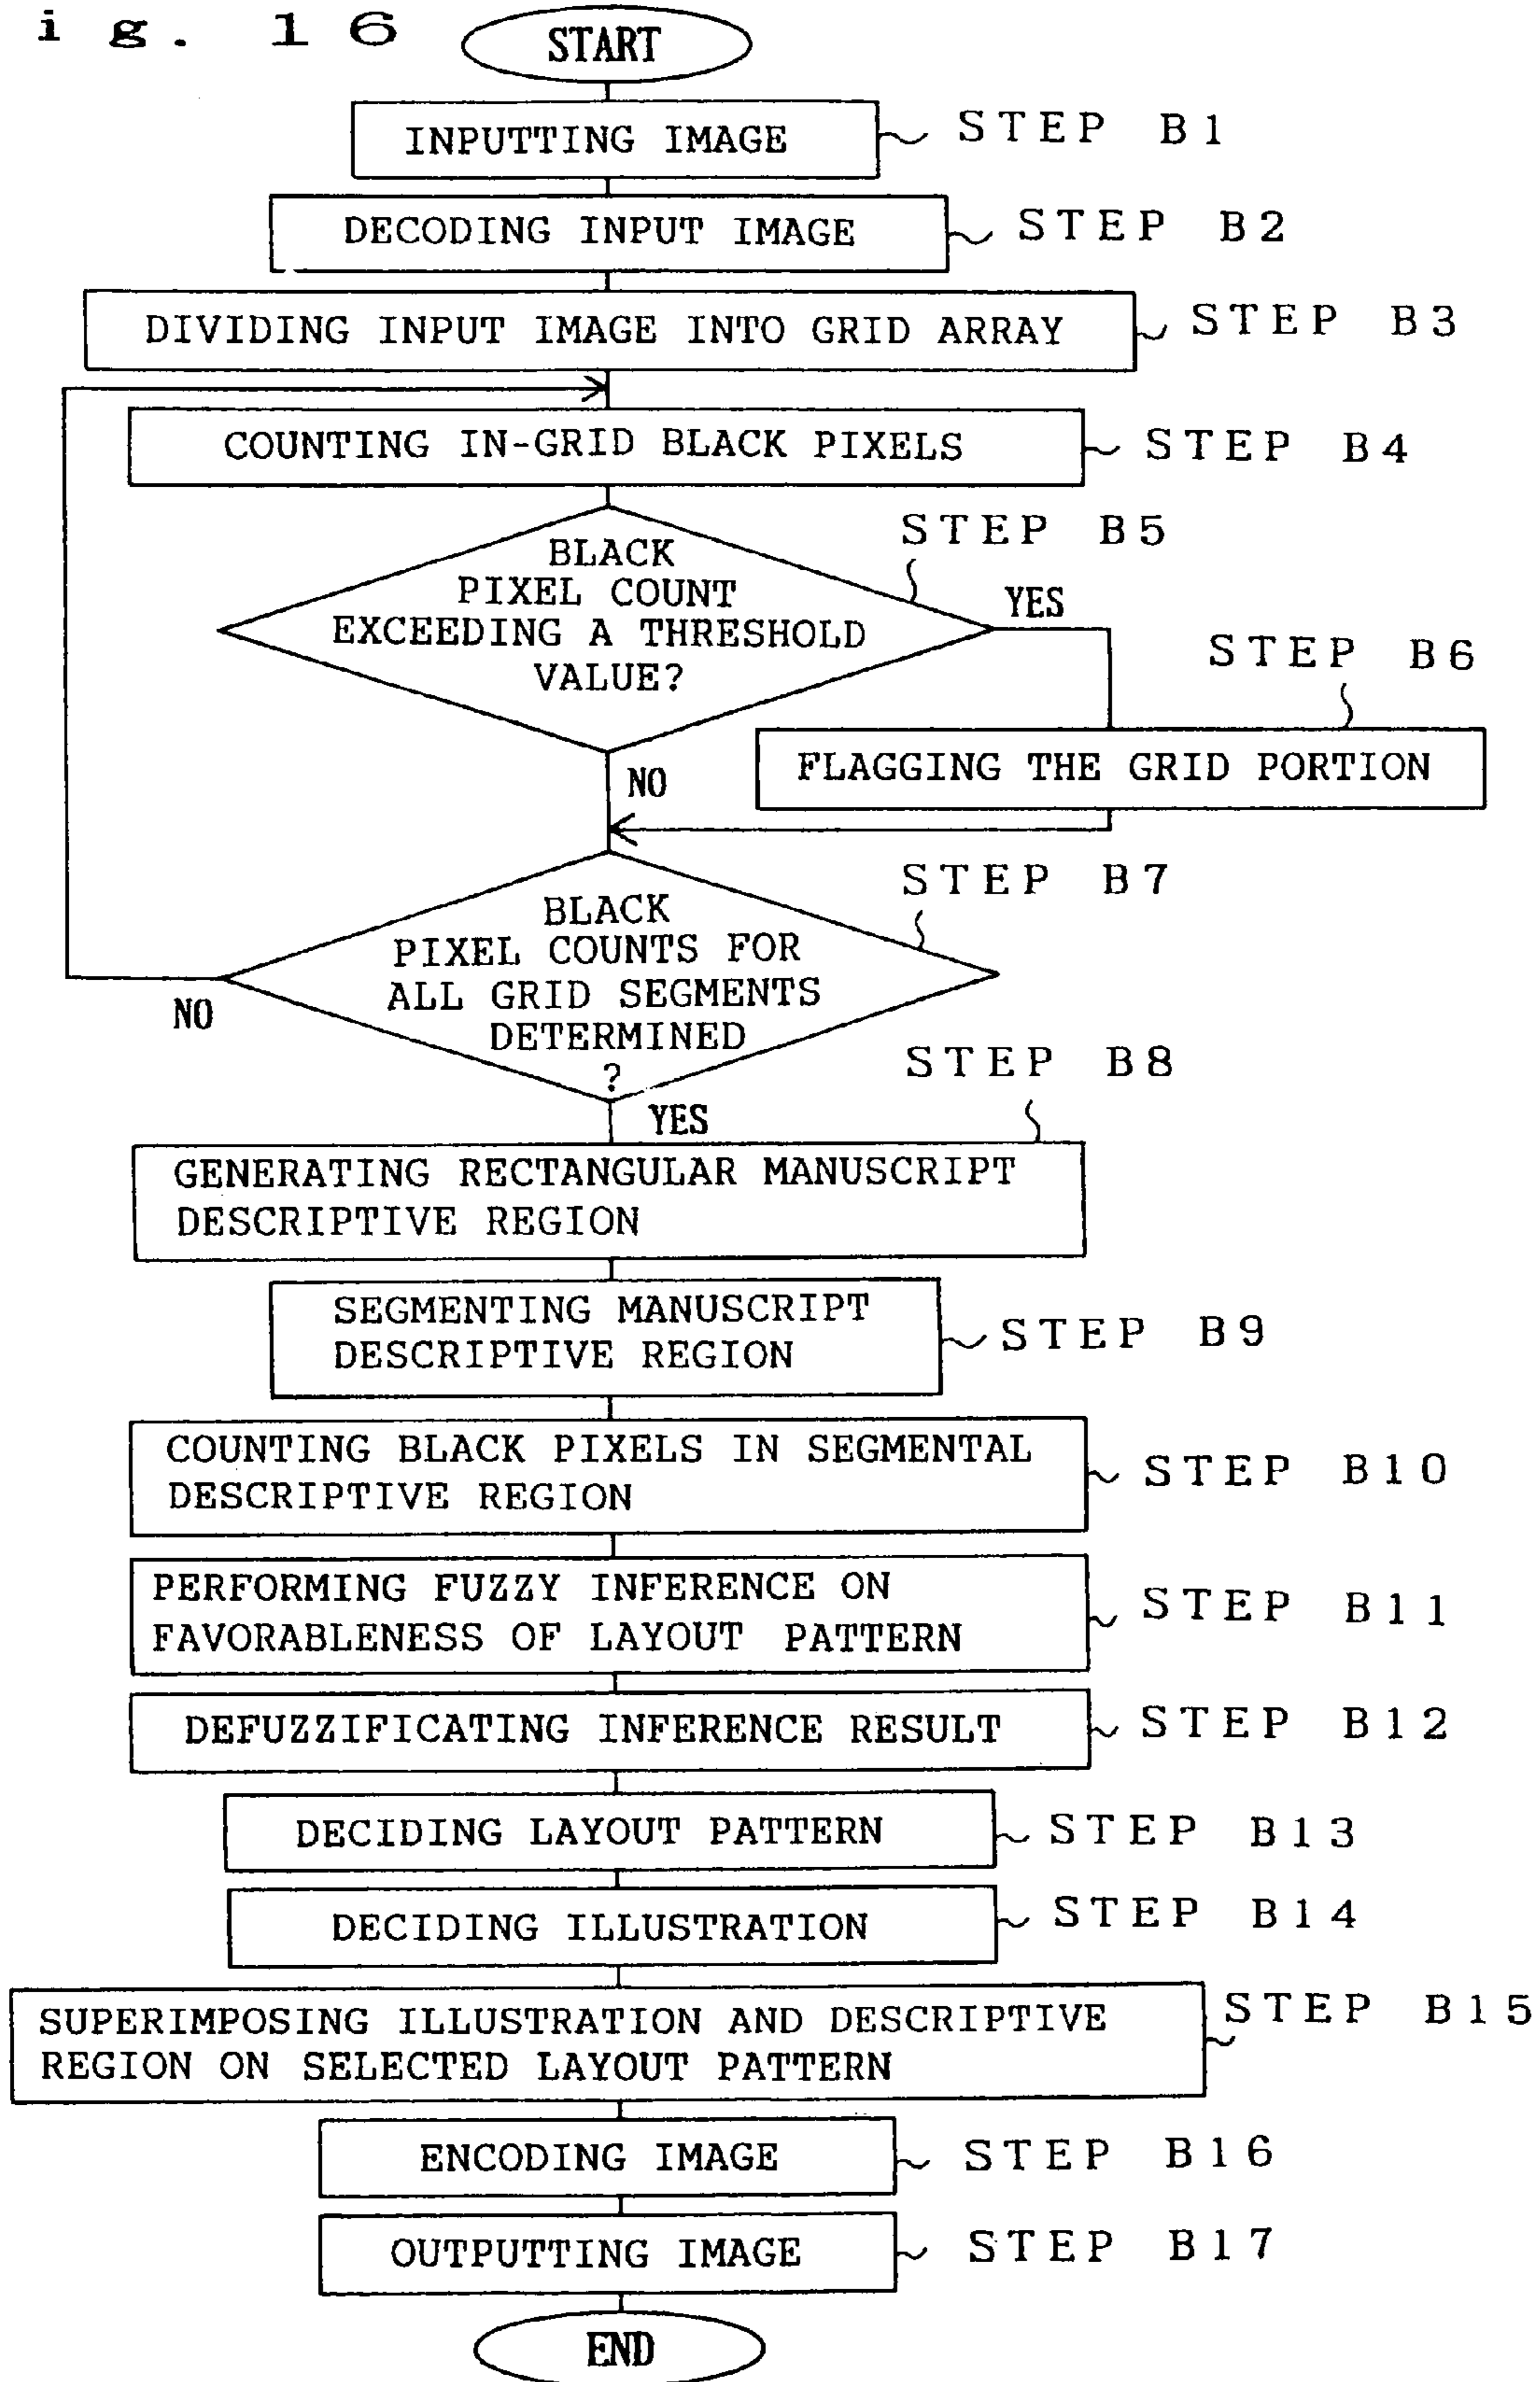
ig. 16

START

INPUTTING IMAGE

STEP B1

DECODING INPUT IMAGE

STEP B2

DIVIDING INPUT IMAGE INTO GRID ARRAY

STEP B3

COUNTING IN-GRID BLACK PIXELS

STEP B4

STEP B5

BLACK PIXEL COUNT EXCEEDING A THRESHOLD VALUE?

YES

STEP B6

FLAGGING THE GRID PORTION

NO

STEP B7

BLACK PIXEL COUNTS FOR ALL GRID SEGMENTS DETERMINED ?

NO

STEP B8

YES

GENERATING RECTANGULAR MANUSCRIPT DESCRIPTIVE REGION

SEGMENTING MANUSCRIPT DESCRIPTIVE REGION

STEP B9

COUNTING BLACK PIXELS IN SEGMENTAL DESCRIPTIVE REGION

STEP B10

PERFORMING FUZZY INFERENCE ON FAVORABLENESS OF LAYOUT PATTERN

STEP B11

DEFUZZIFICATING INFERENCE RESULT

STEP B12

DECIDING LAYOUT PATTERN

STEP B13

DECIDING ILLUSTRATION

STEP B14

SUPERIMPOSING ILLUSTRATION AND DESCRIPTIVE REGION ON SELECTED LAYOUT PATTERN

STEP B15

ENCODING IMAGE

STEP B16

OUTPUTTING IMAGE

STEP B17

END